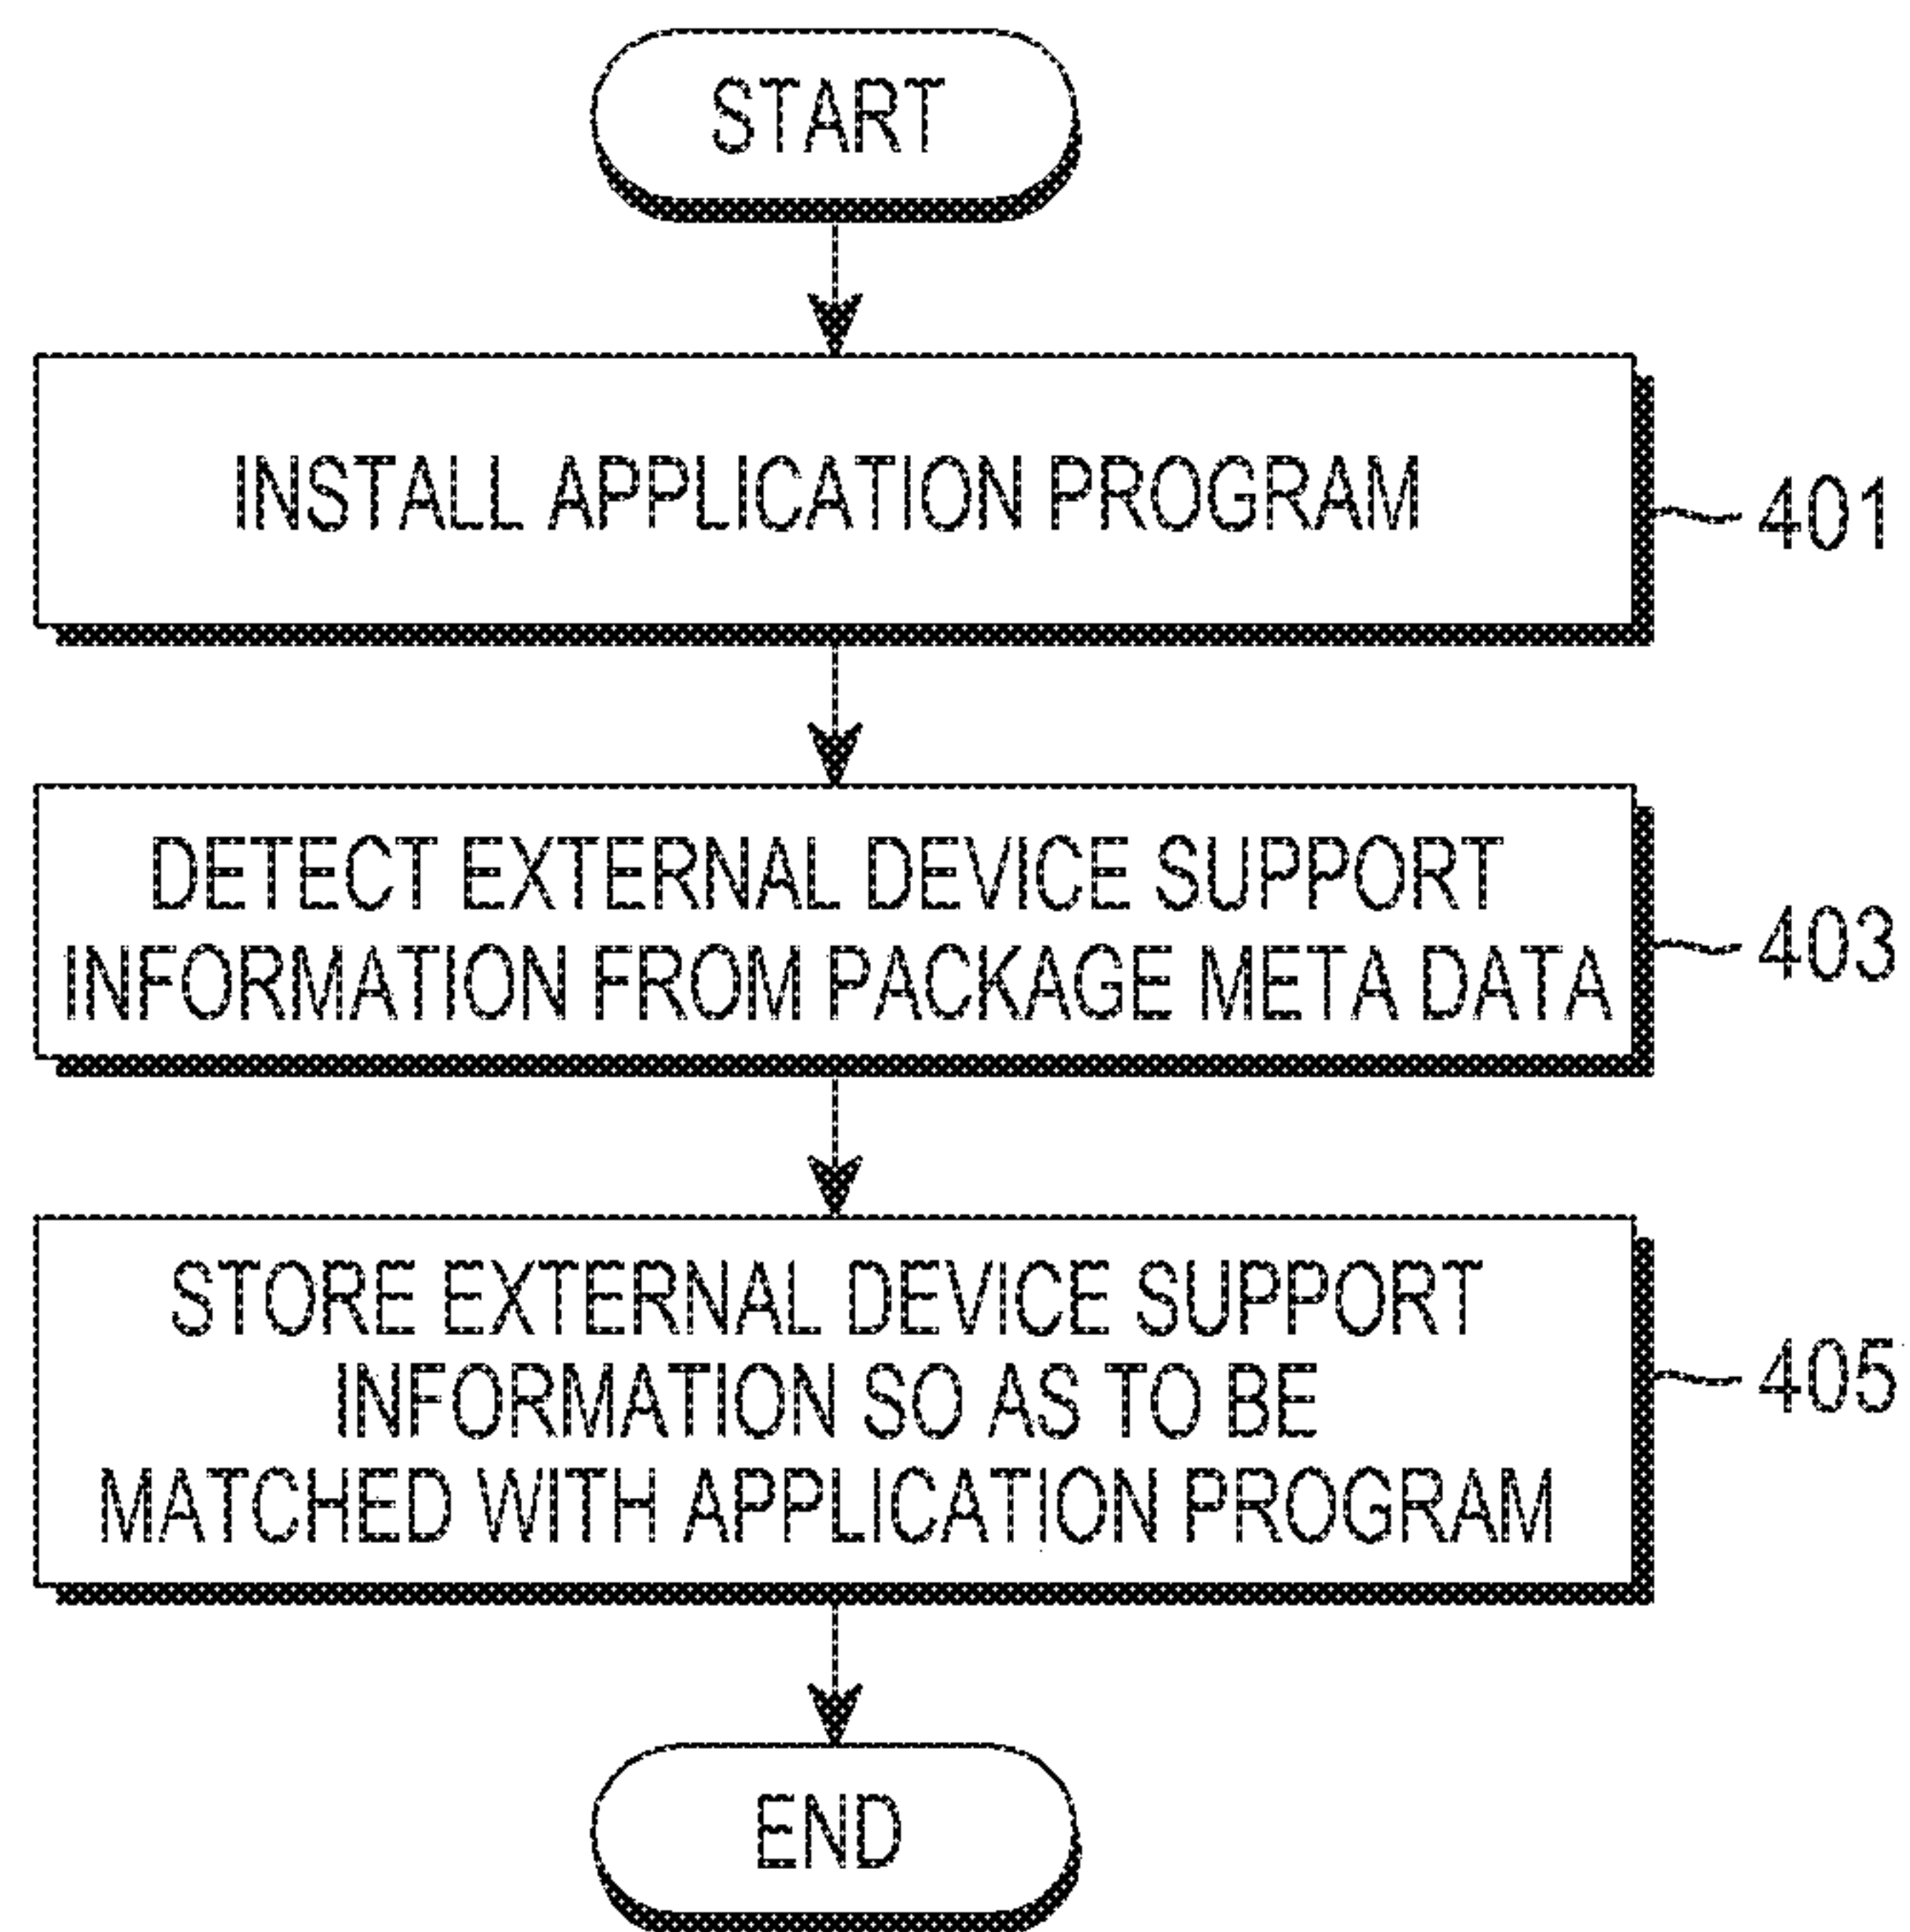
START

INSTALL APPLICATION PROGRAM

401

DETECT EXTERNAL DEVICE SUPPORT INFORMATION FROM PACKAGE META DATA

403

STORE EXTERNAL DEVICE SUPPORT INFORMATION SO AS TO BE MATCHED WITH APPLICATION PROGRAM

405

END